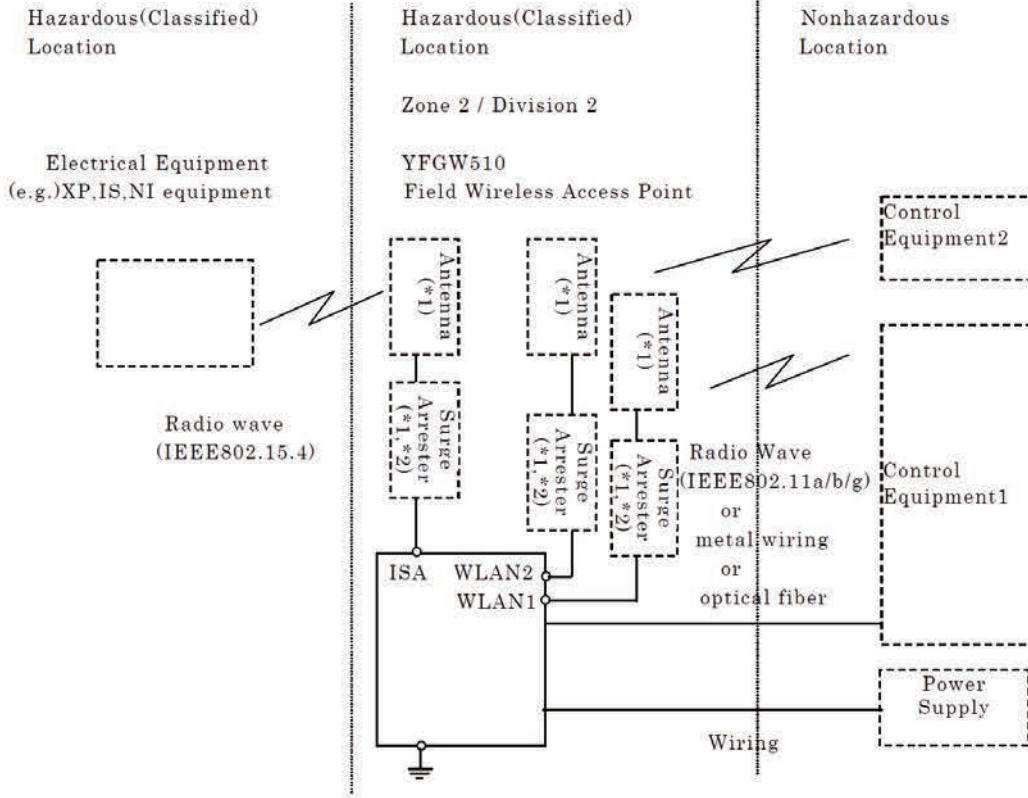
Hazardous(Classified) Location

Hazardous(Classified) Location

Nonhazardous Location

Zone 2 / Division 2

Electrical Equipment (e.g.)XP,IS,NI equipment

YFGW510 Field Wireless Access Point

Control Equipment2

Antenna (*1)

Antenna (*1)

Antenna (*1)

Surge Arrester (*1,*2)

Surge Arrester (*1,*2)

Surge Arrester (*1,*2)

Radio wave (IEEE802.15.4)

Radio Wave (IEEE802.11a/b/g) or metal wiring or optical fiber

Control Equipment1

ISA

WLAN2

WLAN1

Power Supply

Wiring